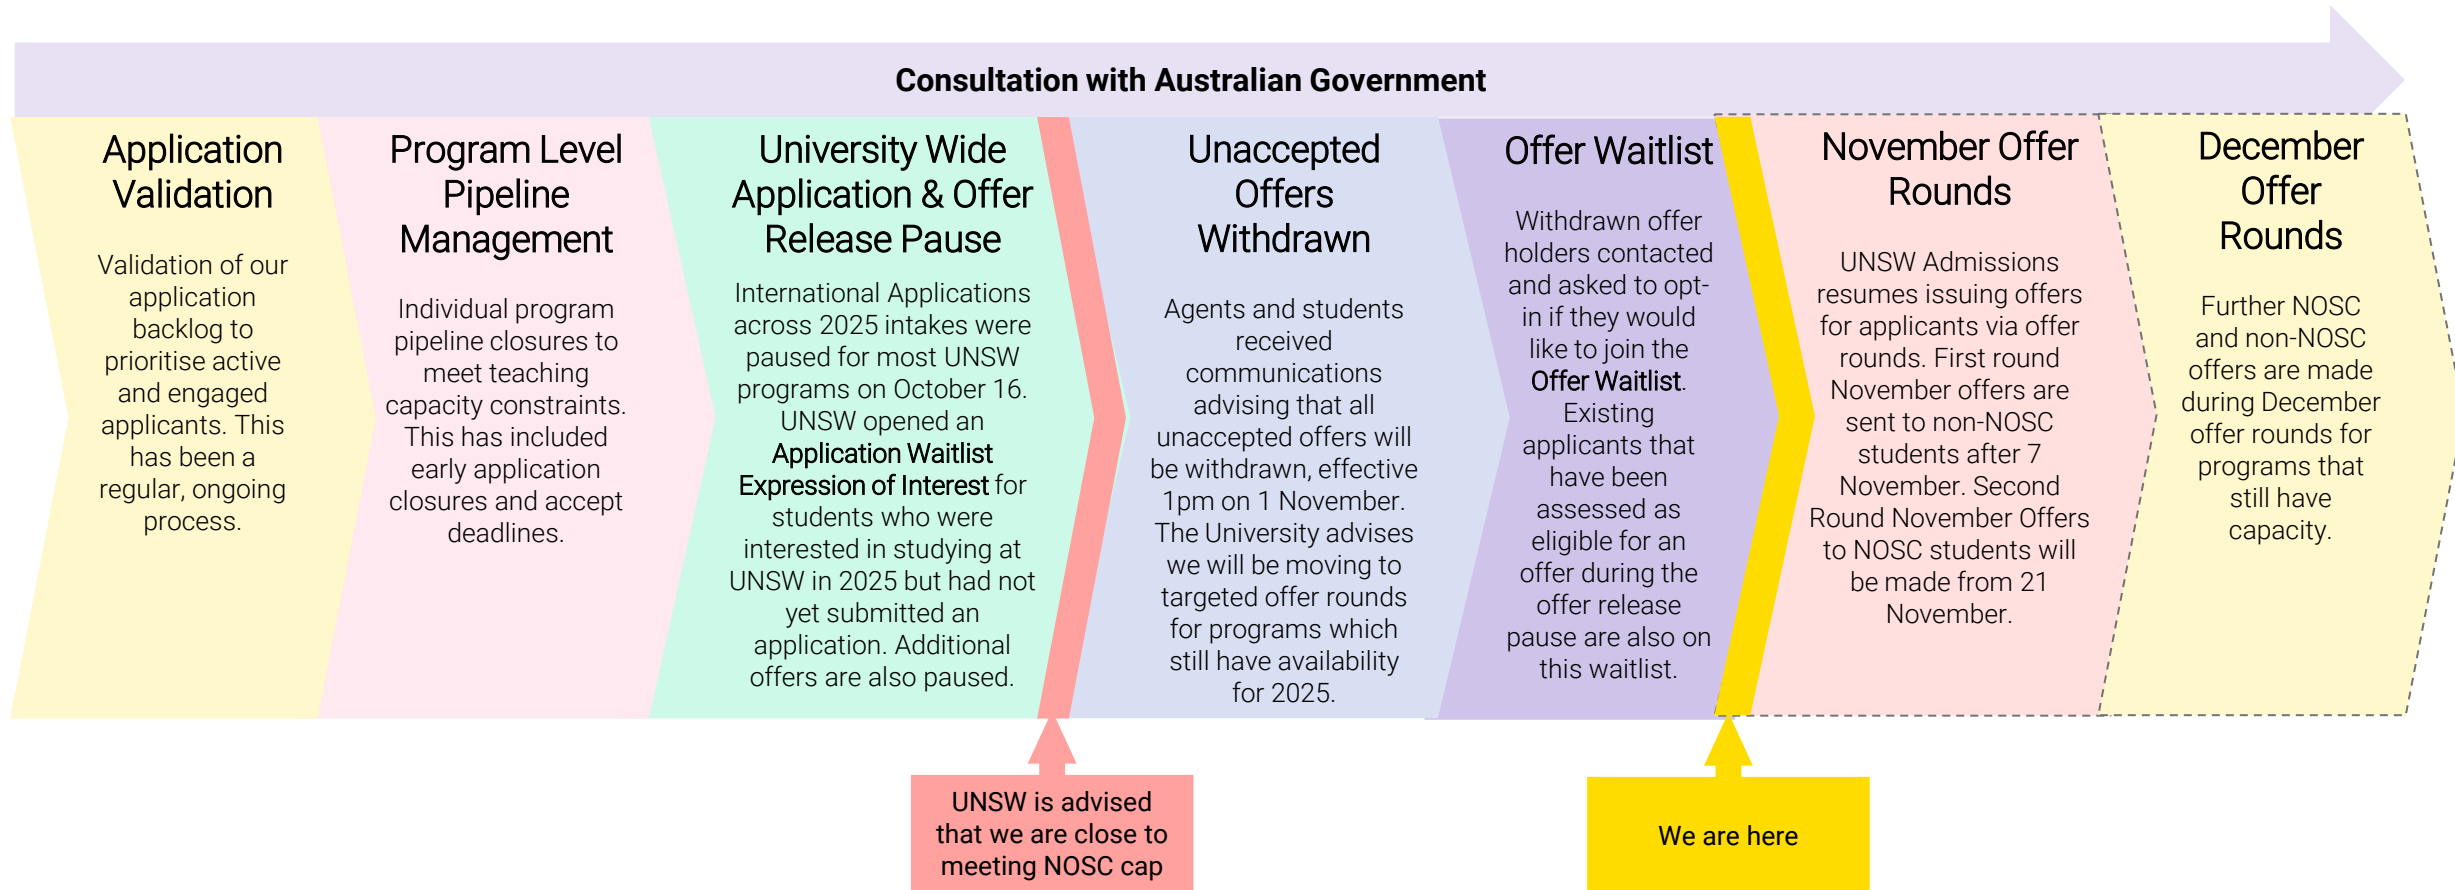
Consultation with Australian Government

Application Validation

Validation of our application backlog to prioritise active and engaged applicants. This has been a regular, ongoing process.

Program Level Pipeline Management

Individual program pipeline closures to meet teaching capacity constraints. This has included early application closures and accept deadlines.

University Wide Application & Offer Release Pause

International Applications across 2025 intakes were paused for most UNSW programs on October 16. UNSW opened an Application Waitlist Expression of Interest for students who were interested in studying at UNSW in 2025 but had not yet submitted an application. Additional offers are also paused.

Unaccepted Offers Withdrawn

Agents and students received communications advising that all unaccepted offers will be withdrawn, effective 1pm on 1 November. The University advises we will be moving to targeted offer rounds for programs which still have availability for 2025.

Offer Waitlist

Withdrawn offer holders contacted and asked to opt-in if they would like to join the Offer Waitlist. Existing applicants that have been assessed as eligible for an offer during the offer release pause are also on this waitlist.

November Offer Rounds

UNSW Admissions resumes issuing offers for applicants via offer rounds. First round November offers are sent to non-NOSC students after 7 November. Second Round November Offers to NOSC students will be made from 21 November.

December Offer Rounds

Further NOSC and non-NOSC offers are made during December offer rounds for programs that still have capacity.

UNSW is advised that we are close to meeting NOSC cap

We are here